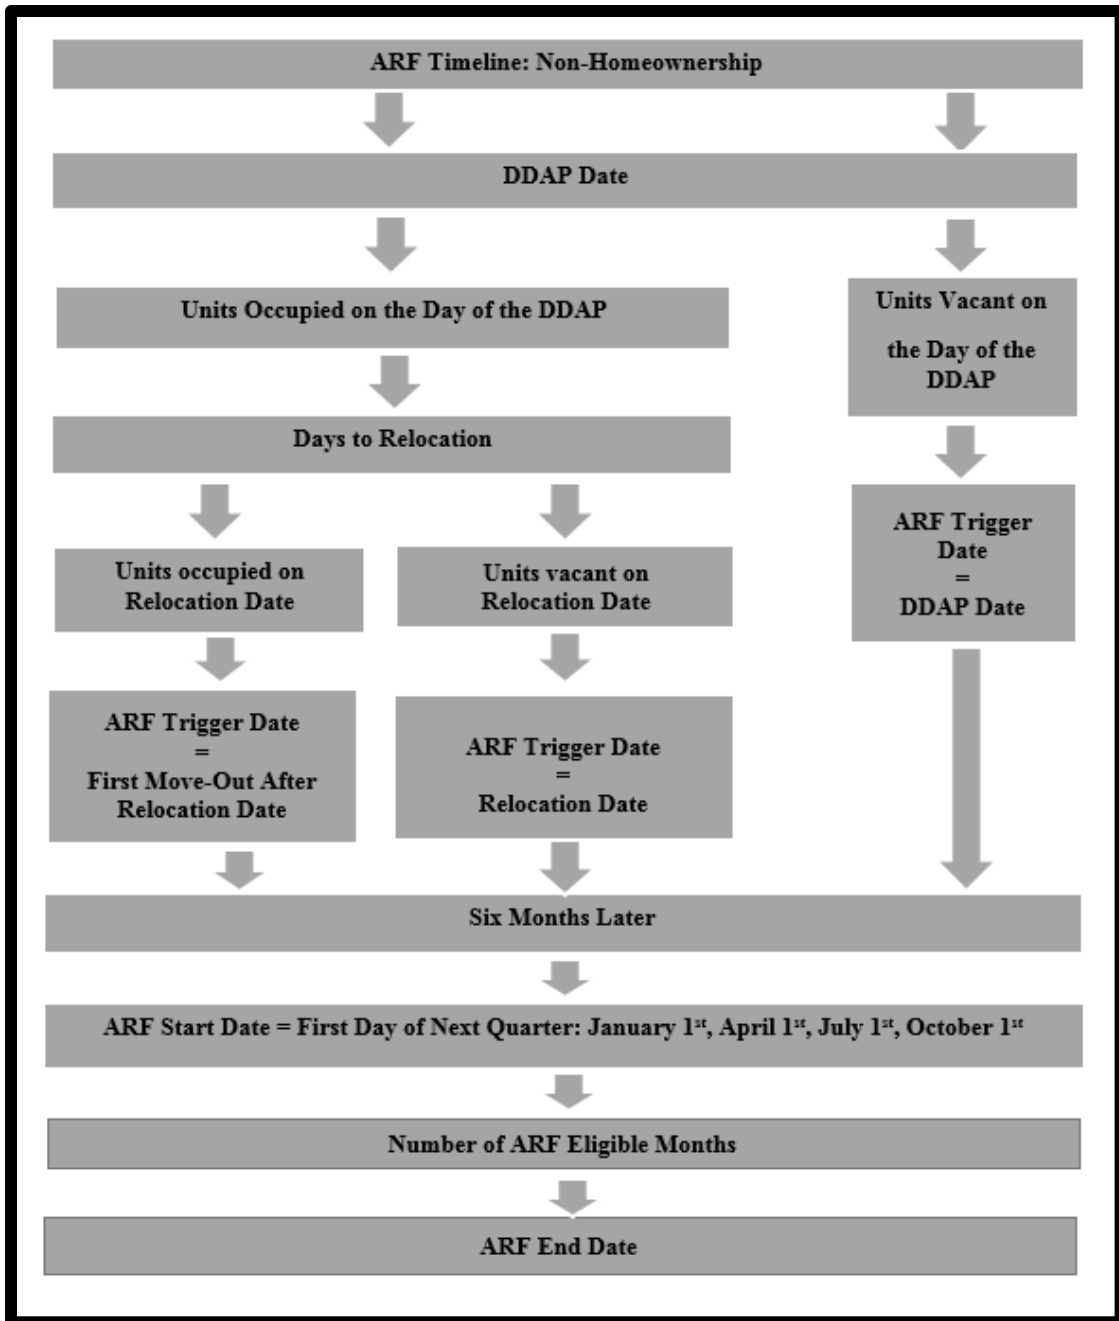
ARF Timeline: Non-Homeownership

DDAP Date

Units Occupied on the Day of the DDAP

Units Vacant on the Day of the DDAP

Days to Relocation

Units occupied on Relocation Date

Units vacant on Relocation Date

ARF Trigger Date = DDAP Date

ARF Trigger Date = First Move-Out After Relocation Date

ARF Trigger Date = Relocation Date

Six Months Later

ARF Start Date = First Day of Next Quarter: January 1$^{st}$, April 1$^{st}$, July 1$^{st}$, October 1$^{st}$

Number of ARF Eligible Months

ARF End Date